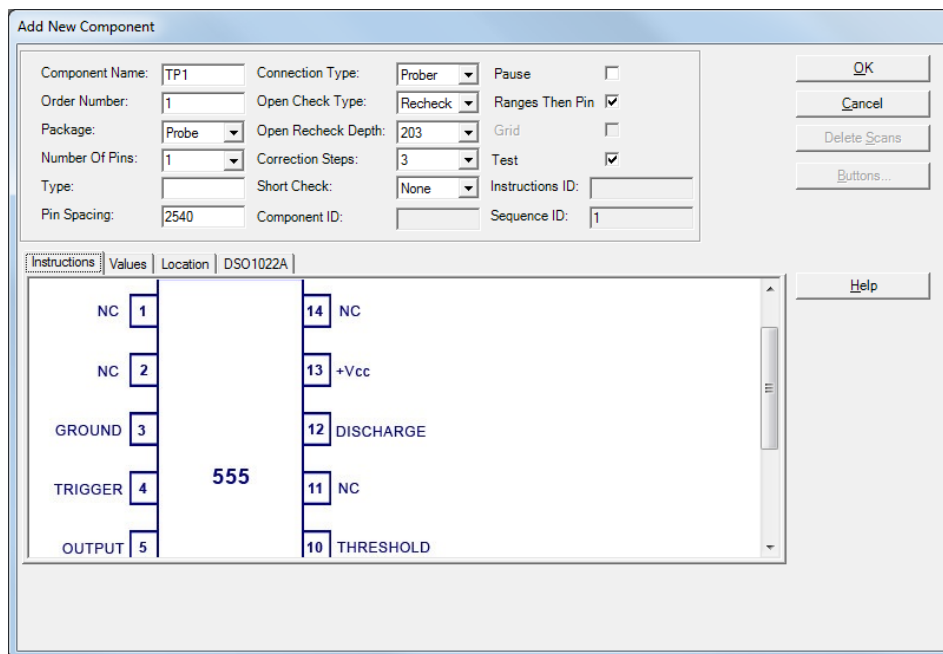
Add New Component

Component Name: TP1
Order Number: 1
Package: Probe
Number Of Pins: 1
Type:
Pin Spacing: 2540

Connection Type: Prober
Open Check Type: Recheck
Open Recheck Depth: 203
Correction Steps: 3
Short Check: None
Component ID:

Pause
Ranges Then Pin
Grid
Test
Instructions ID:
Sequence ID: 1

OK
Cancel
Delete Scans
Buttons...

Instructions | Values | Location | DSO1022A

Help

| NC | 1 | | 14 | NC |
|---|---|---|---|---|
| NC | 2 | | 13 | +Vcc |
| GROUND | 3 | | 12 | DISCHARGE |
| TRIGGER | 4 | 555 | 11 | NC |
| OUTPUT | 5 | | 10 | THRESHOLD |